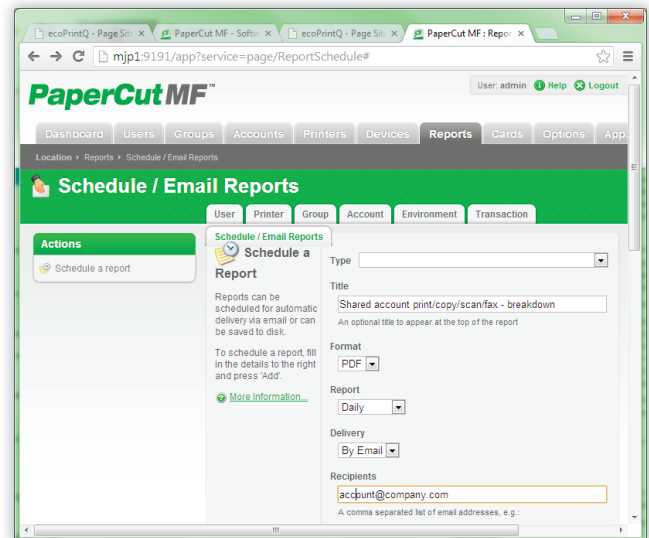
ecoPrintQ - Page Sit ×
PaperCut MF - Softw ×
ecoPrintQ - Page Sit ×
PaperCut MF : Repo ×

mjp1:9191/app?service=page/ReportSchedule#

PaperCut MF™

User: admin  Help  Logout

Dashboard  Users  Groups  Accounts  Printers  Devices  Reports  Cards  Options  App

Location ▸ Reports ▸ Schedule / Email Reports

Schedule / Email Reports

User  Printer  Group  Account  Environment  Transaction

Schedule / Email Reports

Actions

Schedule a report

Schedule a Report

Reports can be scheduled for automatic delivery via email or can be saved to disk.

To schedule a report, fill in the details to the right and press 'Add'.

More information...

Type

Title
Shared account print/copy/scan/fax - breakdown
An optional title to appear at the top of the report

Format
PDF

Report
Daily

Delivery
By Email

Recipients
account@company.com
A comma separated list of email addresses, e.g.: